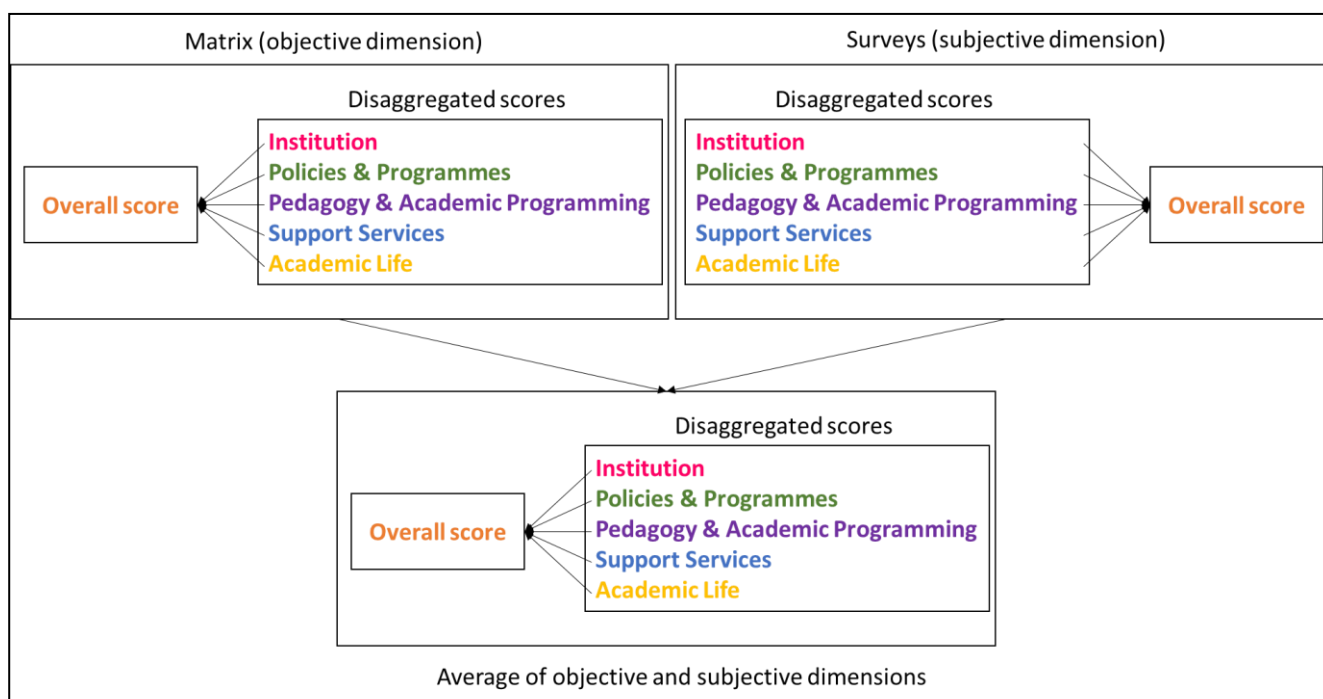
Matrix (objective dimension)

Disaggregated scores

Overall score

Institution
Policies & Programmes
Pedagogy & Academic Programming
Support Services
Academic Life

Surveys (subjective dimension)

Disaggregated scores

Institution
Policies & Programmes
Pedagogy & Academic Programming
Support Services
Academic Life

Overall score

Disaggregated scores

Overall score

Institution
Policies & Programmes
Pedagogy & Academic Programming
Support Services
Academic Life

Average of objective and subjective dimensions